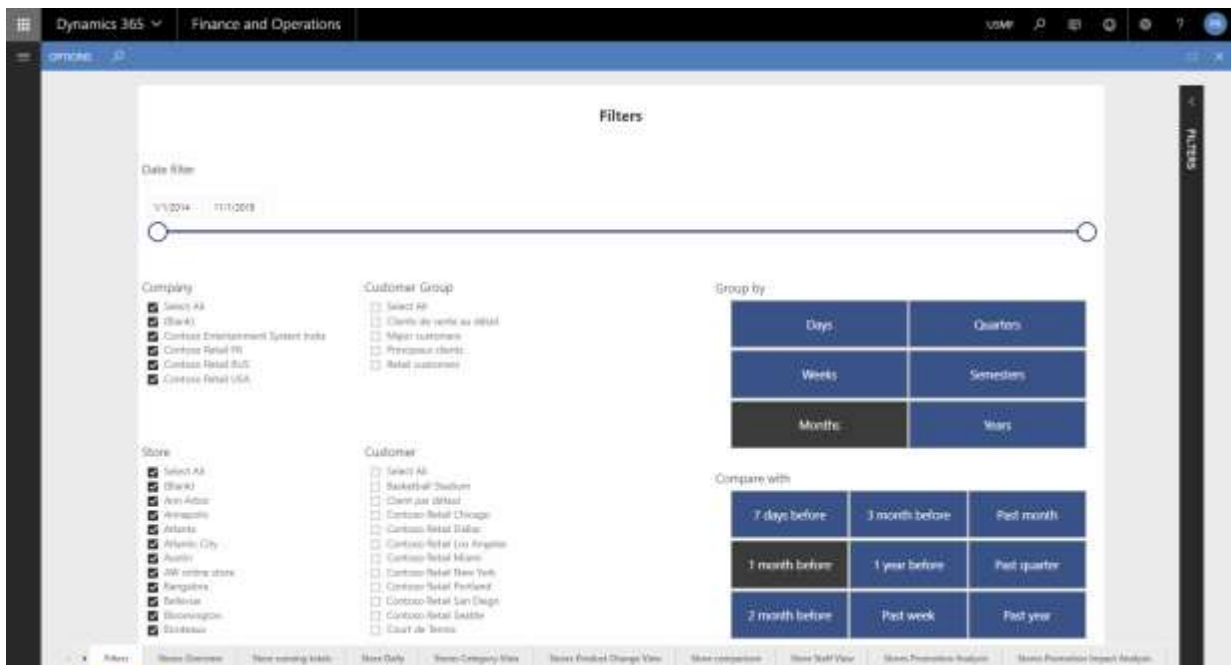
Dynamics 365 ∨ | Finance and Operations

USMF

OPTIONS

Filters

FILTERS

Date filter

1/1/2014 11/1/2019

Company
Select All
(Blank)
Contoso Entertainment System India
Contoso Retail FR
Contoso Retail RUS
Contoso Retail USA

Customer Group
Select All
Clients de vente au détail
Major customers
Principaux clients
Retail customers

Group by

| Days | Quarters |
|---|---|
| Weeks | Semesters |
| Months | Years |

Store
Select All
(Blank)
Ann Arbor
Annapolis
Atlanta
Atlantic City
Austin
AW online store
Bangalore
Bellevue
Bloomington
Bordeaux

Customer
Select All
Basketball Stadium
Client par défaut
Contoso Retail Chicago
Contoso Retail Dallas
Contoso Retail Los Angeles
Contoso Retail Miami
Contoso Retail New York
Contoso Retail Portland
Contoso Retail San Diego
Contoso Retail Seattle
Court de Tennis

Compare with

| 7 days before | 3 month before | Past month |
|---|---|---|
| 1 month before | 1 year before | Past quarter |
| 2 month before | Past week | Past year |

Filters | Stores Overview | Store running totals | Store Daily | Stores Category View | Stores Product Change View | Store comparison | Store Staff View | Stores Promotion Analysis | Stores Promotion Impact Analysis